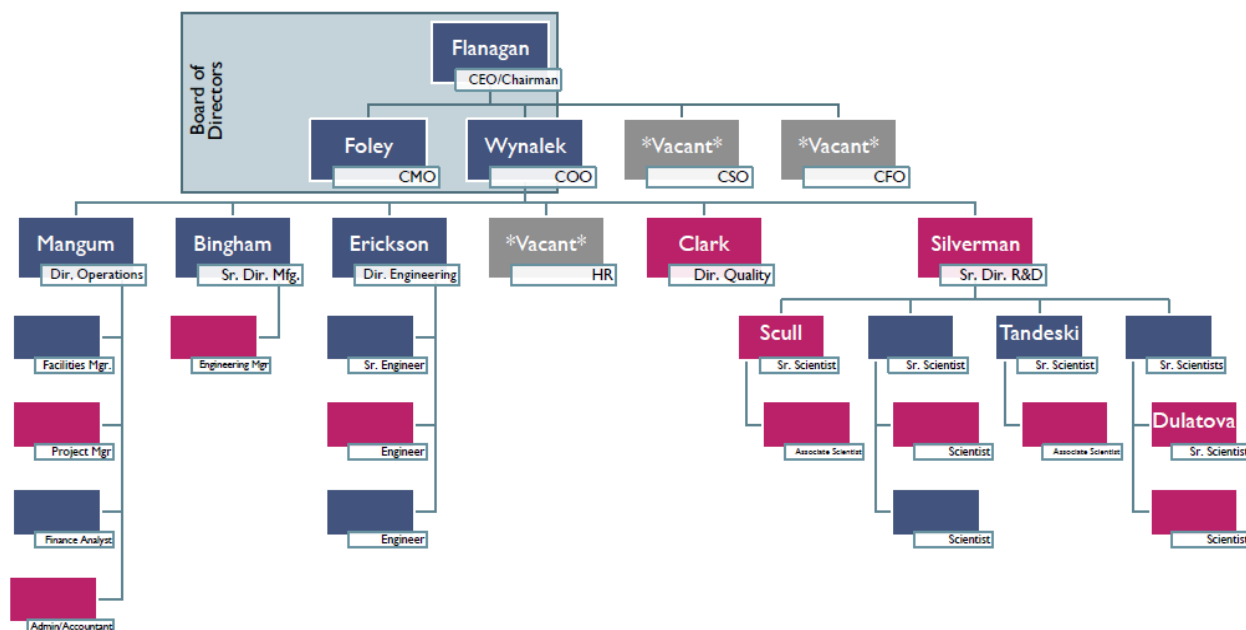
Board of Directors

Flanagan
CEO/Chairman

Foley
CMO

Wynalek
COO

*Vacant*
CSO

*Vacant*
CFO

Mangum
Dir. Operations

Bingham
Sr. Dir. Mfg.

Erickson
Dir. Engineering

*Vacant*
HR

Clark
Dir. Quality

Silverman
Sr. Dir. R&D

Facilities Mgr.

Project Mgr

Finance Analyst

Admin/Accountant

Engineering Mgr

Sr. Engineer

Engineer

Engineer

Scull
Sr. Scientist

Associate Scientist

Sr. Scientist

Scientist

Scientist

Tandeski
Sr. Scientist

Associate Scientist

Sr. Scientists

Dulatova
Sr. Scientist

Scientist